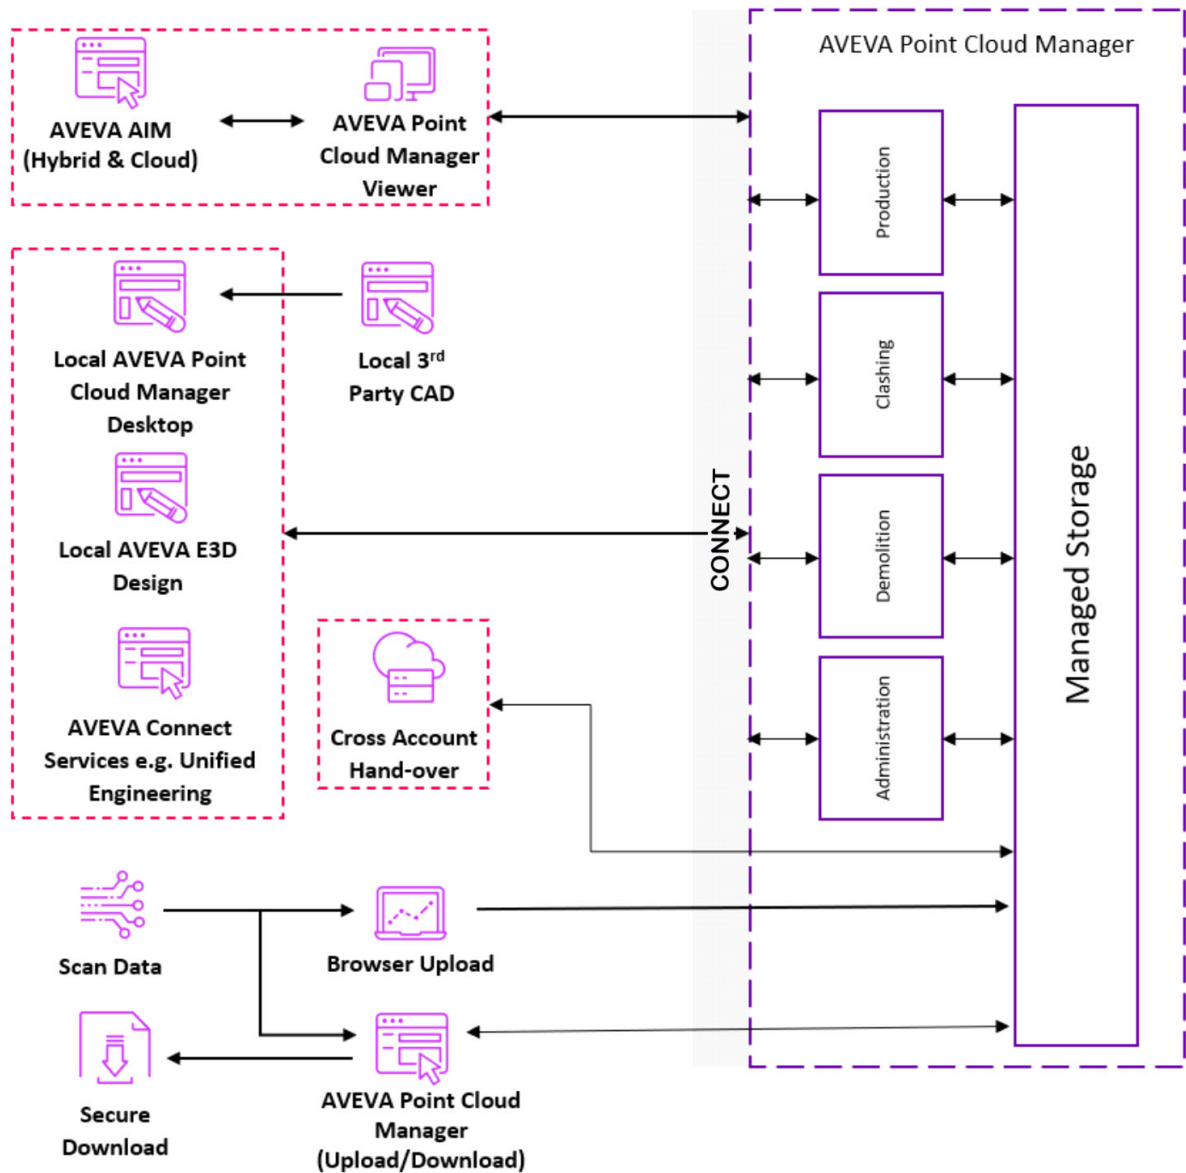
AVEVA AIM (Hybrid & Cloud)

AVEVA Point Cloud Manager Viewer

Local AVEVA Point Cloud Manager Desktop

Local 3$^{rd}$ Party CAD

Local AVEVA E3D Design

AVEVA Connect Services e.g. Unified Engineering

Cross Account Hand-over

Scan Data

Browser Upload

Secure Download

AVEVA Point Cloud Manager (Upload/Download)

CONNECT

AVEVA Point Cloud Manager

Production

Clashing

Demolition

Administration

Managed Storage